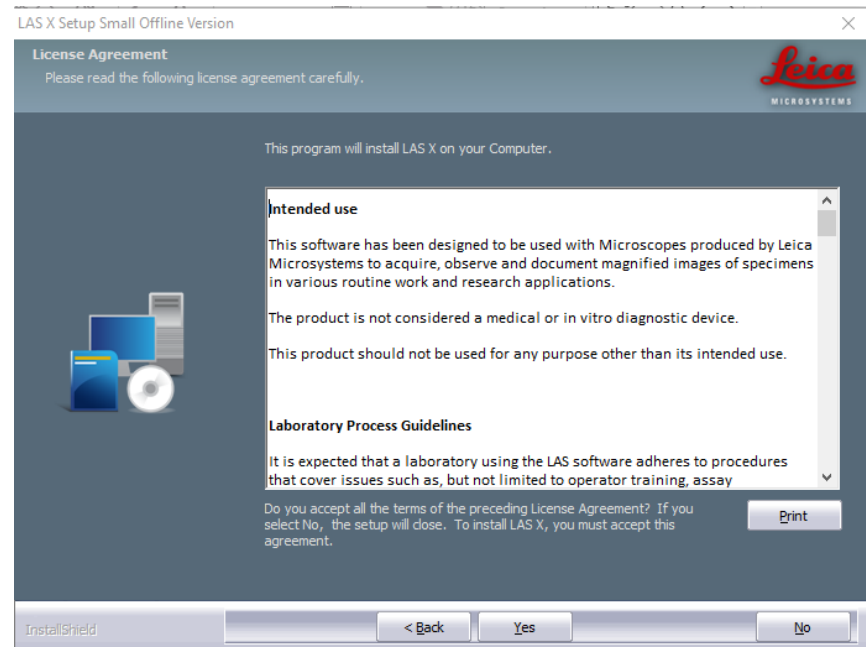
LAS X Setup Small Offline Version

License Agreement
Please read the following license agreement carefully.

Leica
MICROSYSTEMS

This program will install LAS X on your Computer.

Intended use

This software has been designed to be used with Microscopes produced by Leica Microsystems to acquire, observe and document magnified images of specimens in various routine work and research applications.

The product is not considered a medical or in vitro diagnostic device.

This product should not be used for any purpose other than its intended use.

Laboratory Process Guidelines

It is expected that a laboratory using the LAS software adheres to procedures that cover issues such as, but not limited to operator training, assay

Do you accept all the terms of the preceding License Agreement? If you select No, the setup will close. To install LAS X, you must accept this agreement.

Print

InstallShield

< Back

Yes

No